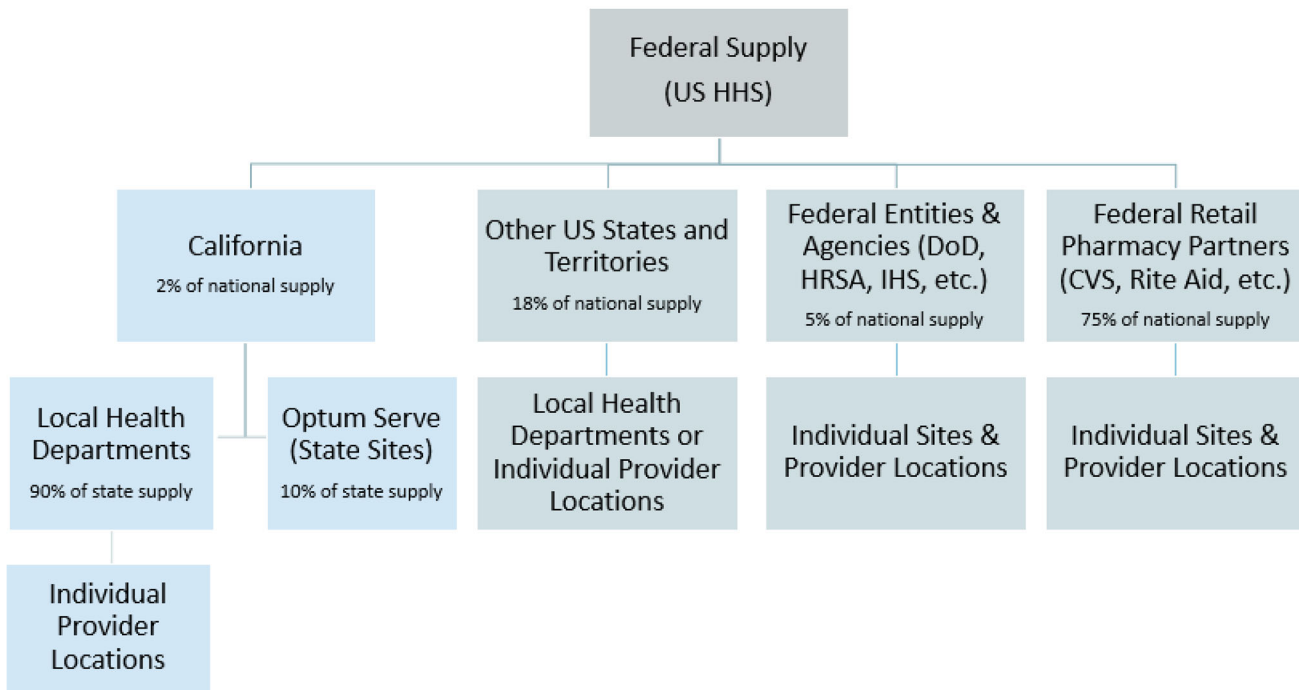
Federal Supply
(US HHS)

California
2% of national supply

Local Health Departments
90% of state supply

Individual Provider Locations

Optum Serve (State Sites)
10% of state supply

Other US States and Territories
18% of national supply

Local Health Departments or Individual Provider Locations

Federal Entities & Agencies (DoD, HRSA, IHS, etc.)
5% of national supply

Individual Sites & Provider Locations

Federal Retail Pharmacy Partners (CVS, Rite Aid, etc.)
75% of national supply

Individual Sites & Provider Locations